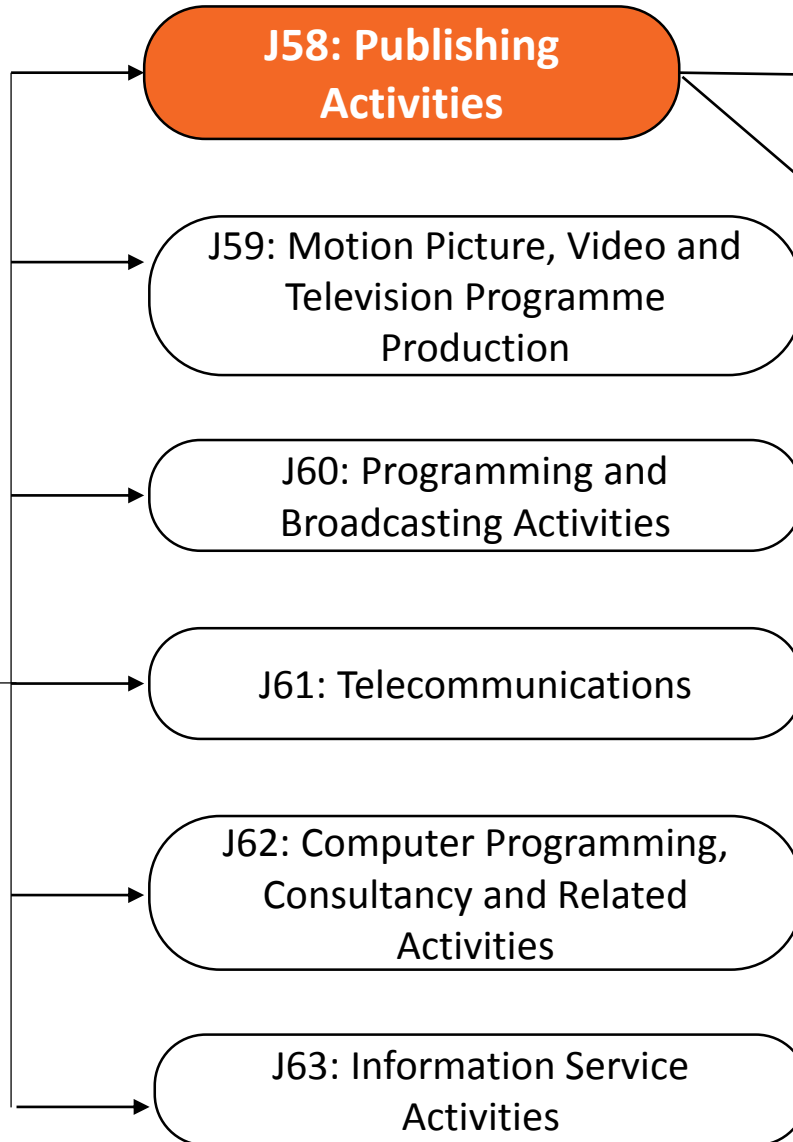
J58: Publishing Activities

J59: Motion Picture, Video and Television Programme Production

J60: Programming and Broadcasting Activities

J61: Telecommunications

J62: Computer Programming, Consultancy and Related Activities

J63: Information Service Activities